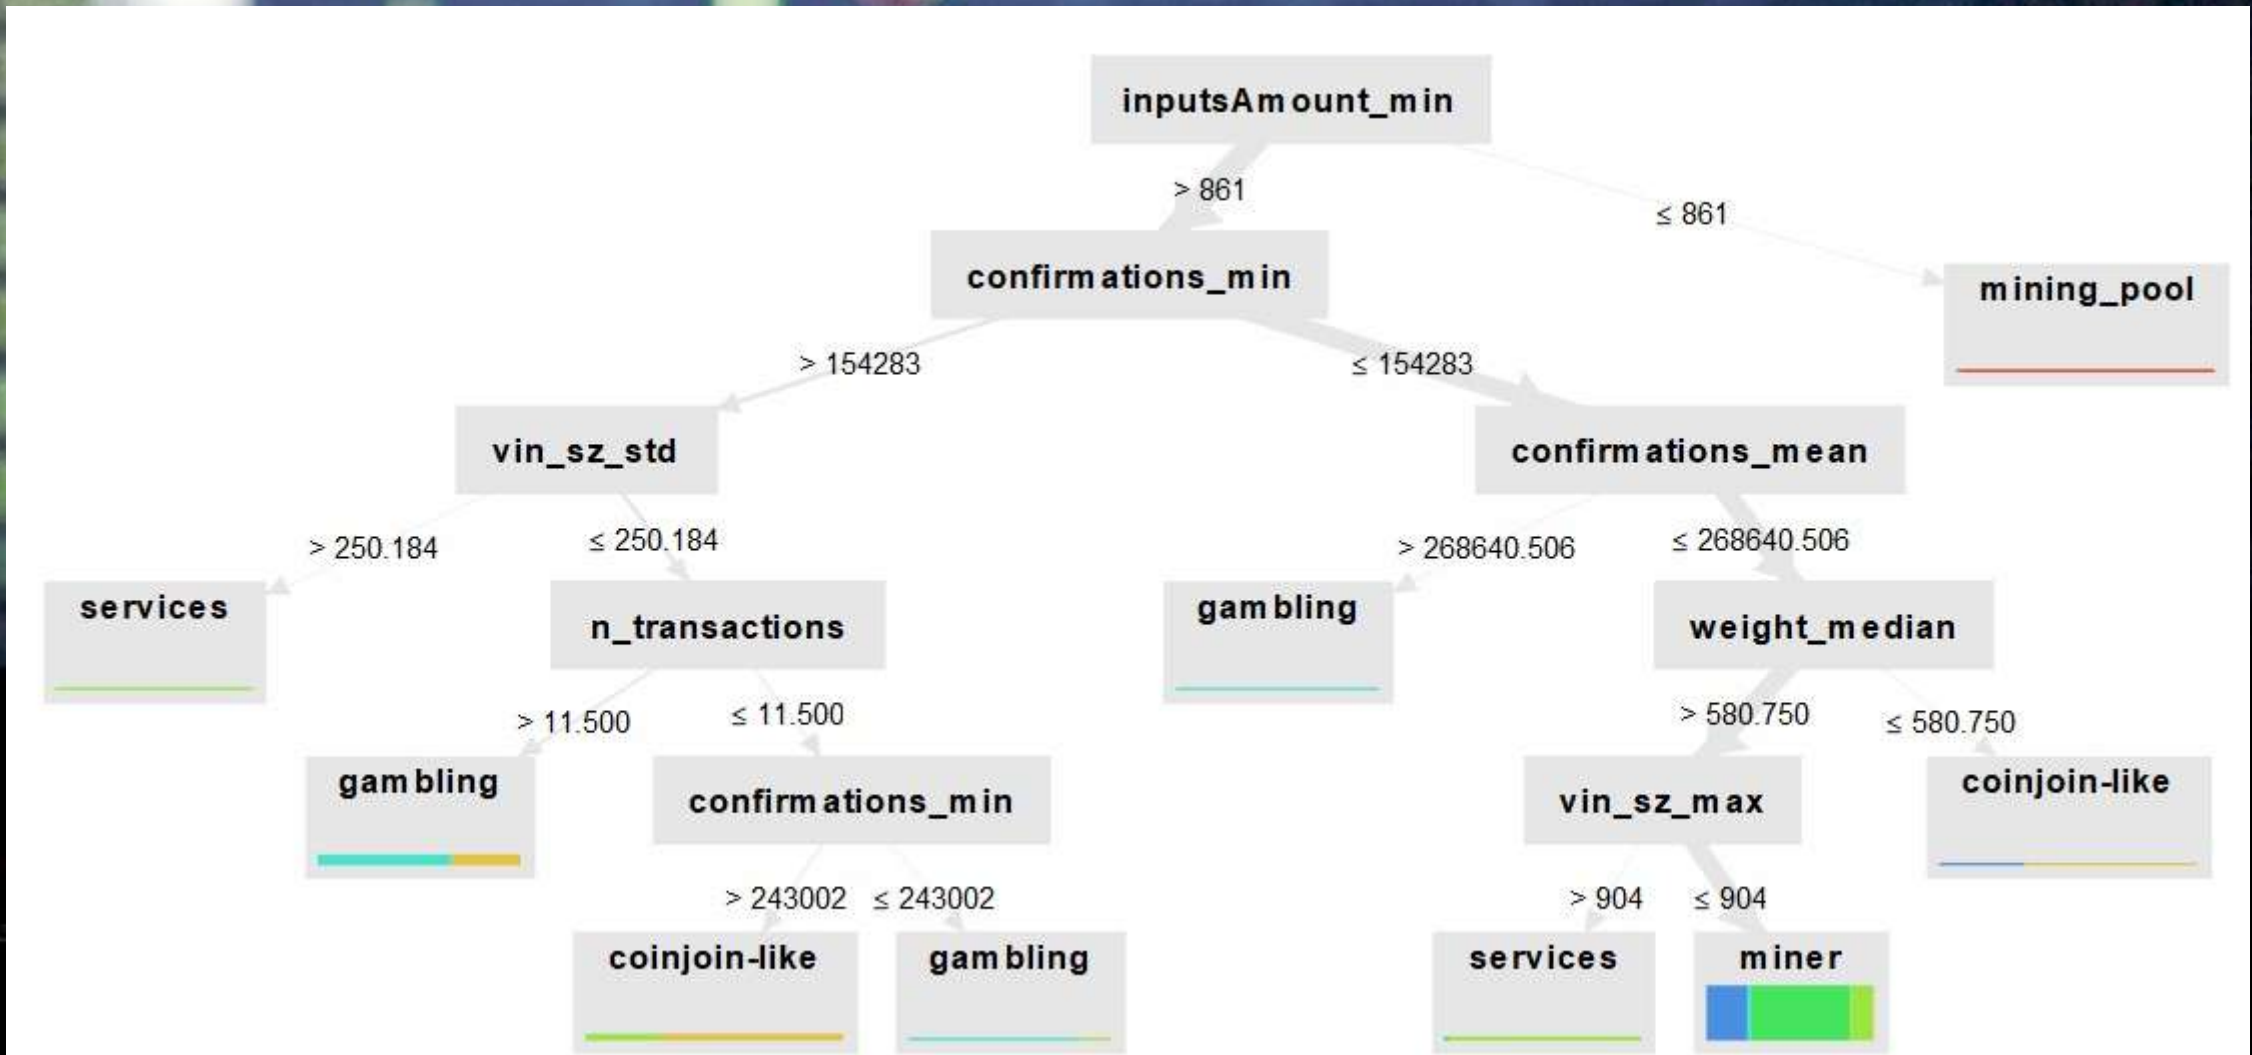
inputsAmount_min

> 861

≤ 861

confirmations_min

mining_pool

> 154283

≤ 154283

vin_sz_std

confirmations_mean

> 250.184

≤ 250.184

> 268640.506

≤ 268640.506

services

n_transactions

gambling

weight_median

> 11.500

≤ 11.500

> 580.750

≤ 580.750

gambling

confirmations_min

vin_sz_max

coinjoin-like

> 243002

≤ 243002

> 904

≤ 904

coinjoin-like

gambling

services

miner